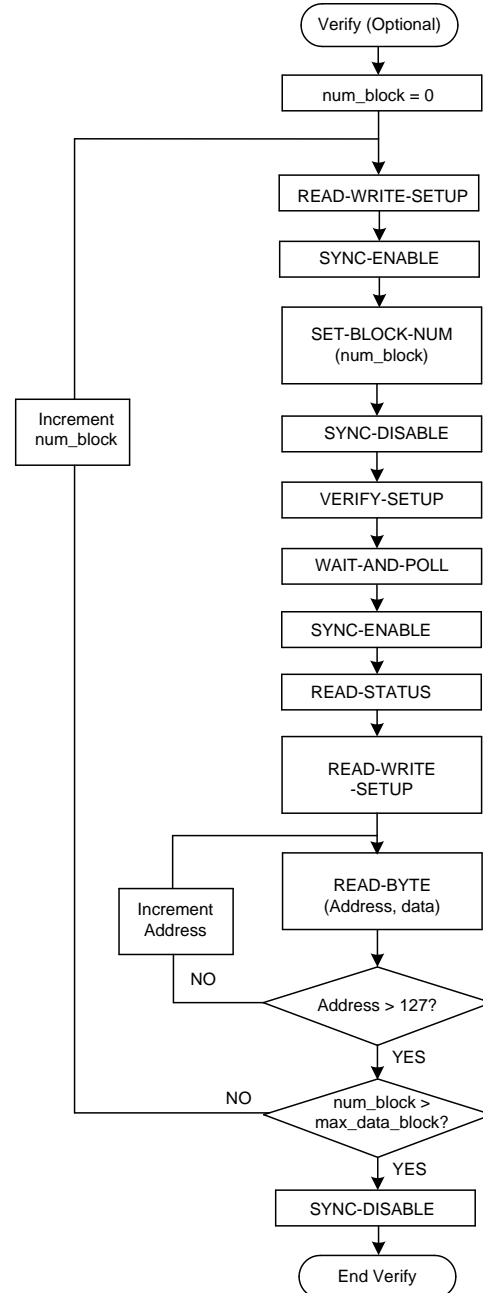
Verify (Optional)

num_block = 0

READ-WRITE-SETUP

SYNC-ENABLE

SET-BLOCK-NUM (num_block)

Increment num_block

SYNC-DISABLE

VERIFY-SETUP

WAIT-AND-POLL

SYNC-ENABLE

READ-STATUS

READ-WRITE -SETUP

Increment Address

READ-BYTE (Address, data)

NO

Address > 127?

YES

NO

num_block > max_data_block?

YES

SYNC-DISABLE

End Verify